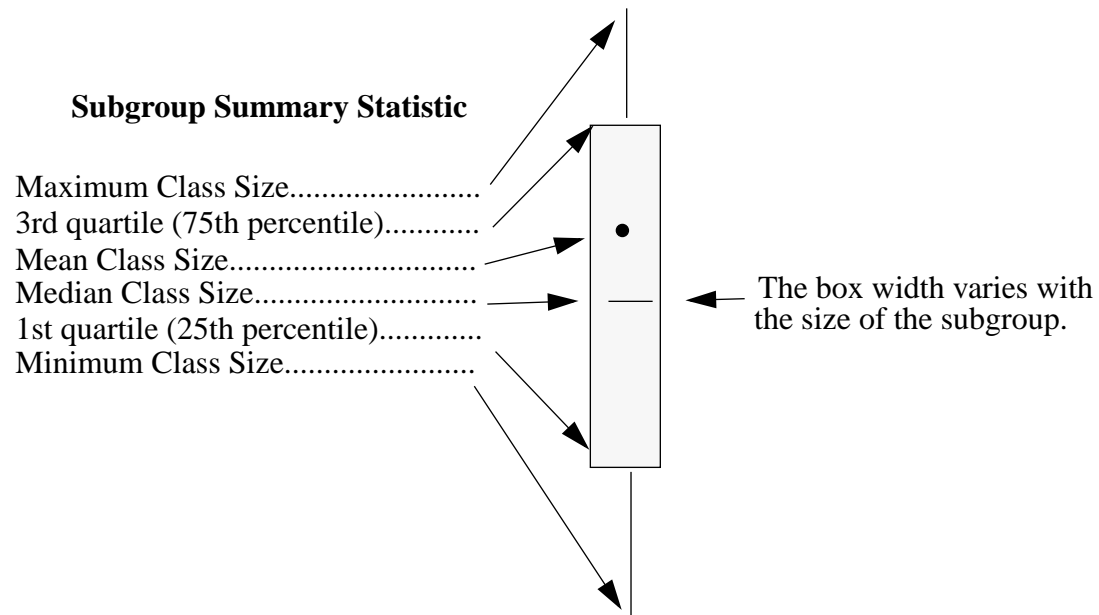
**Subgroup Summary Statistic**

Maximum Class Size.......................
3rd quartile (75th percentile)...........
Mean Class Size.............................
Median Class Size..........................
1st quartile (25th percentile)............
Minimum Class Size.......................

The box width varies with the size of the subgroup.